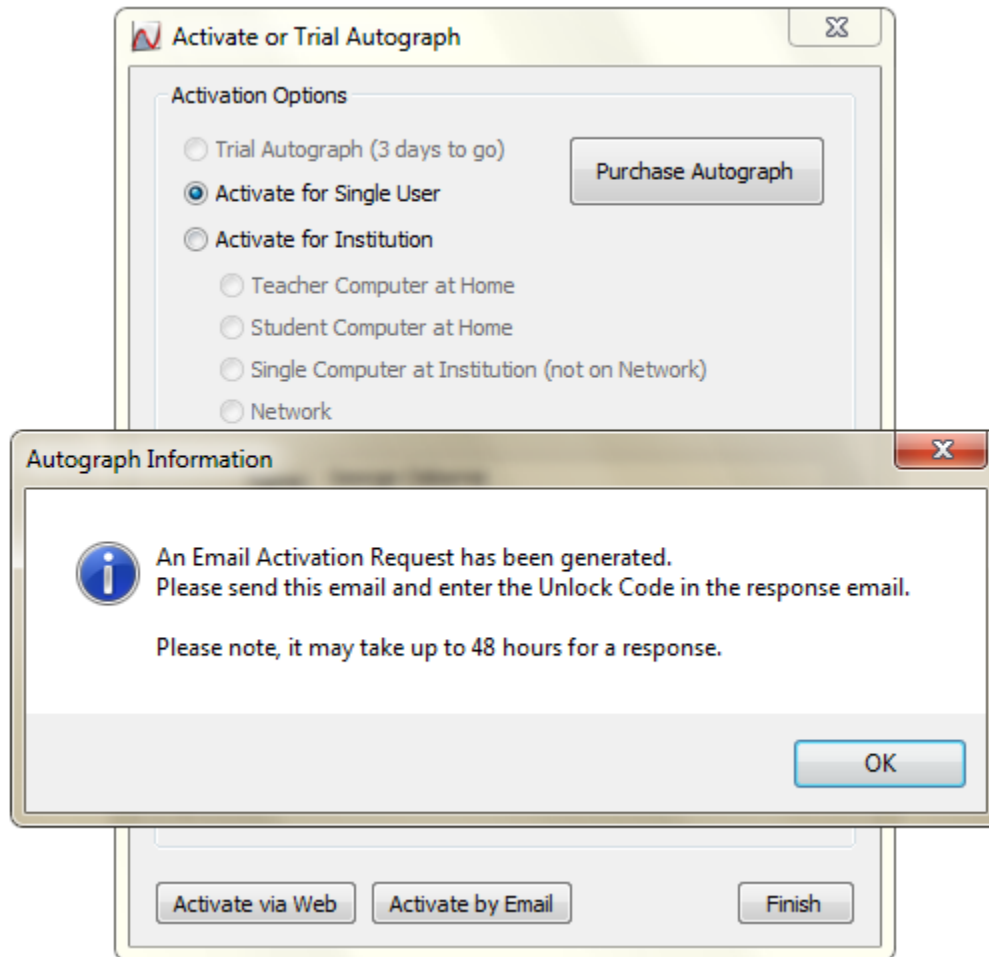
Activate or Trial Autograph

Activation Options

Trial Autograph (3 days to go)

Purchase Autograph

Activate for Single User

Activate for Institution

Teacher Computer at Home

Student Computer at Home

Single Computer at Institution (not on Network)

Network

Autograph Information

An Email Activation Request has been generated.
Please send this email and enter the Unlock Code in the response email.

Please note, it may take up to 48 hours for a response.

OK

Activate via Web

Activate by Email

Finish